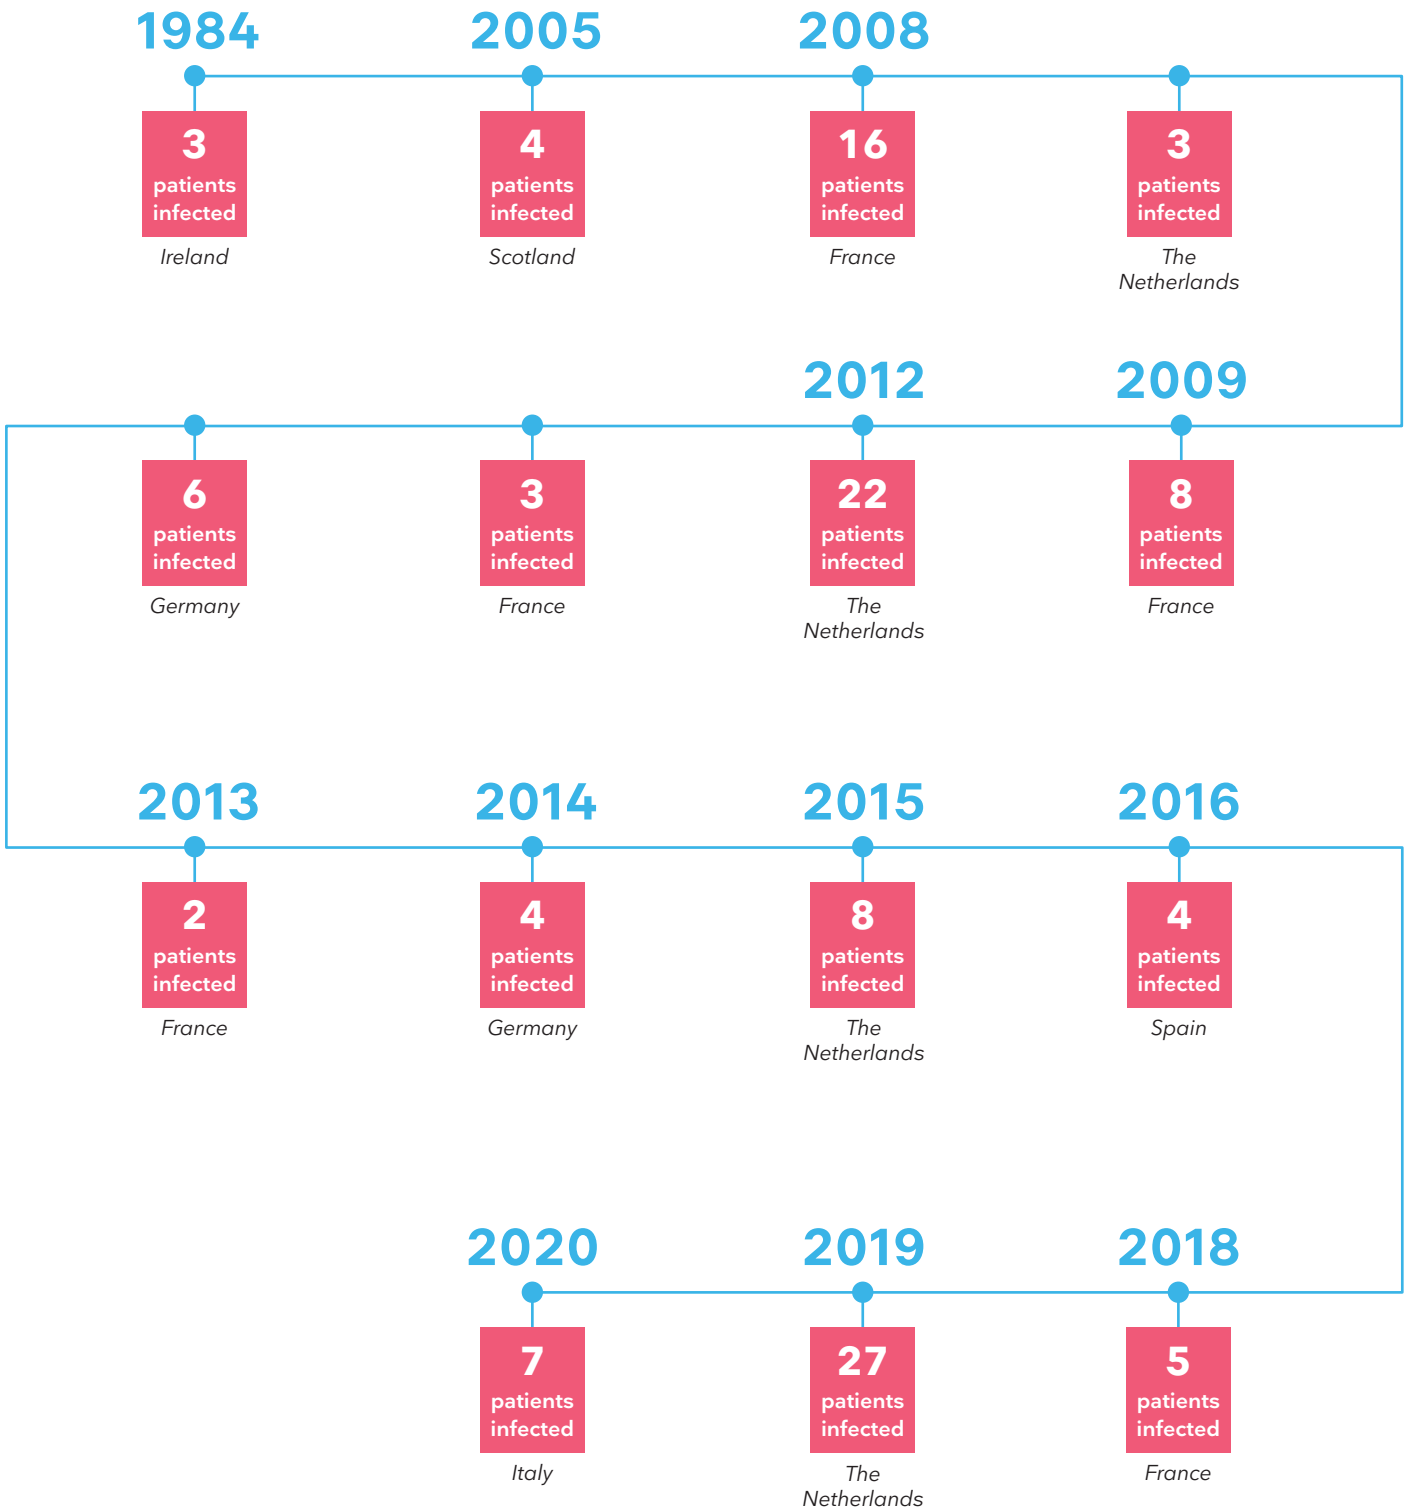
1984

3 patients infected

Ireland

2005

4 patients infected

Scotland

2008

16 patients infected

France

3 patients infected

The Netherlands

2009

8 patients infected

France

2012

22 patients infected

The Netherlands

3 patients infected

France

6 patients infected

Germany

2013

2 patients infected

France

2014

4 patients infected

Germany

2015

8 patients infected

The Netherlands

2016

4 patients infected

Spain

2018

5 patients infected

France

2019

27 patients infected

The Netherlands

2020

7 patients infected

Italy